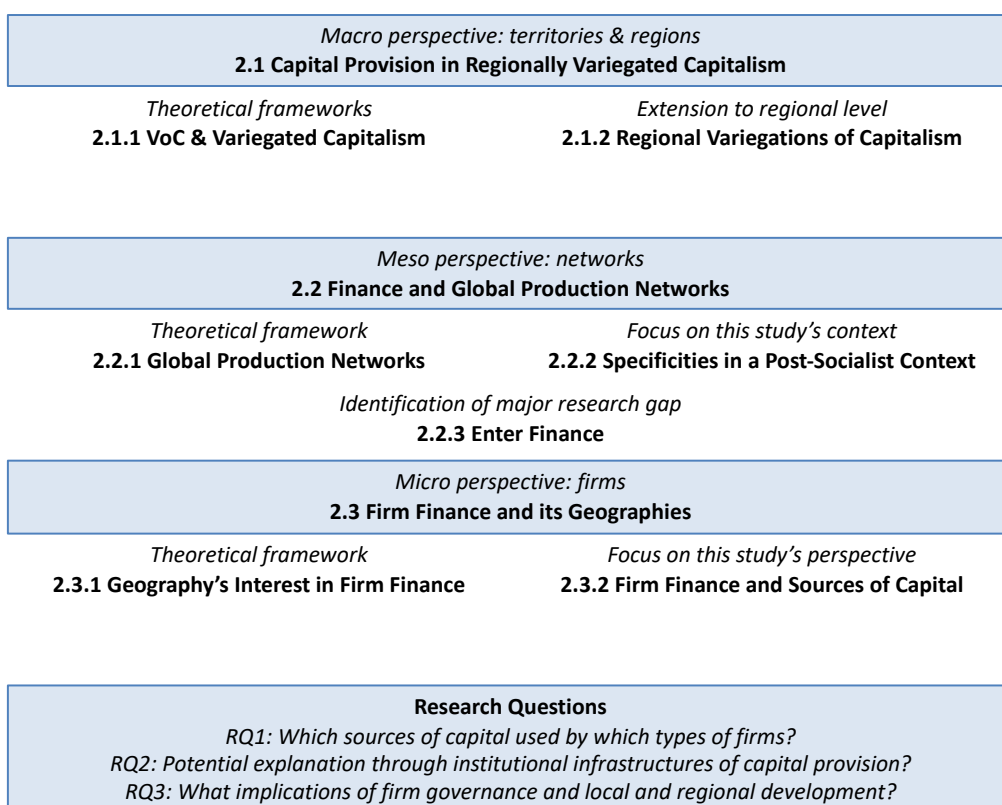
*Macro perspective: territories & regions*
**2.1 Capital Provision in Regionally Variegated Capitalism**

*Theoretical frameworks*
**2.1.1 VoC & Variegated Capitalism**

*Extension to regional level*
**2.1.2 Regional Variegations of Capitalism**

*Meso perspective: networks*
**2.2 Finance and Global Production Networks**

*Theoretical framework*
**2.2.1 Global Production Networks**

*Focus on this study's context*
**2.2.2 Specificities in a Post-Socialist Context**

*Identification of major research gap*
**2.2.3 Enter Finance**

*Micro perspective: firms*
**2.3 Firm Finance and its Geographies**

*Theoretical framework*
**2.3.1 Geography's Interest in Firm Finance**

*Focus on this study's perspective*
**2.3.2 Firm Finance and Sources of Capital**

**Research Questions**
*RQ1: Which sources of capital used by which types of firms?*
*RQ2: Potential explanation through institutional infrastructures of capital provision?*
*RQ3: What implications of firm governance and local and regional development?*